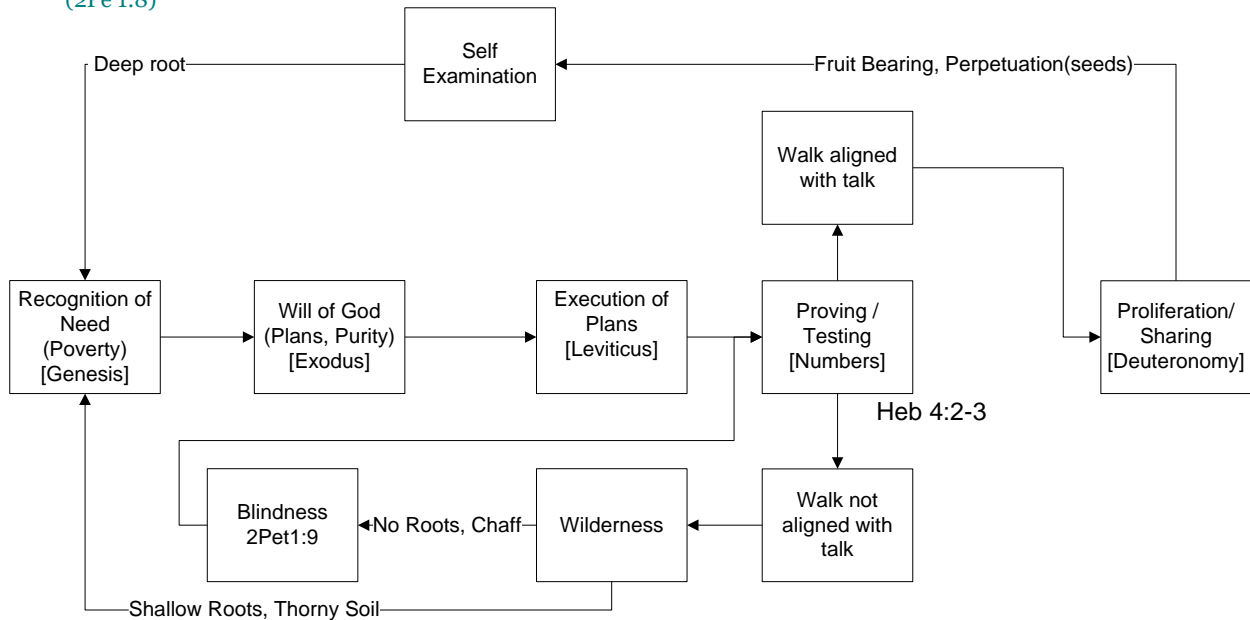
(2Pe 1:8)

Self Examination

Deep root

Fruit Bearing, Perpetuation(seeds)

Walk aligned with talk

Recognition of Need (Poverty) [Genesis]

Will of God (Plans, Purity) [Exodus]

Execution of Plans [Leviticus]

Proving / Testing [Numbers]

Proliferation/ Sharing [Deuteronomy]

Heb 4:2-3

Blindness 2Pet1:9

No Roots, Chaff

Wilderness

Walk not aligned with talk

Shallow Roots, Thorny Soil